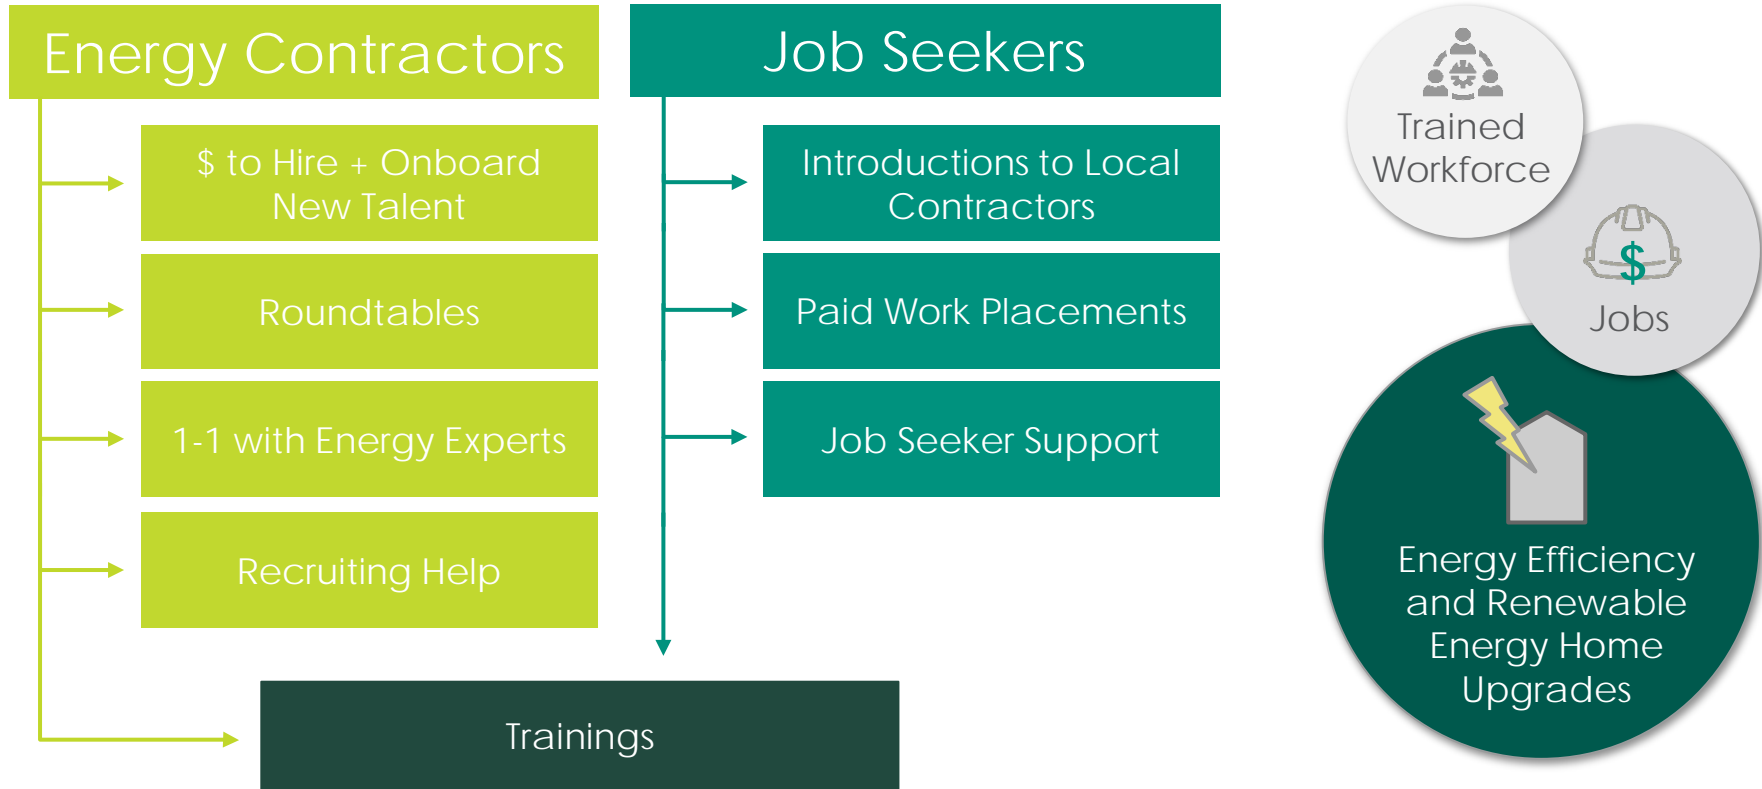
Energy Contractors

$ to Hire + Onboard New Talent

Roundtables

1-1 with Energy Experts

Recruiting Help

Job Seekers

Introductions to Local Contractors

Paid Work Placements

Job Seeker Support

Trainings

Trained Workforce

$

Jobs

Energy Efficiency and Renewable Energy Home Upgrades